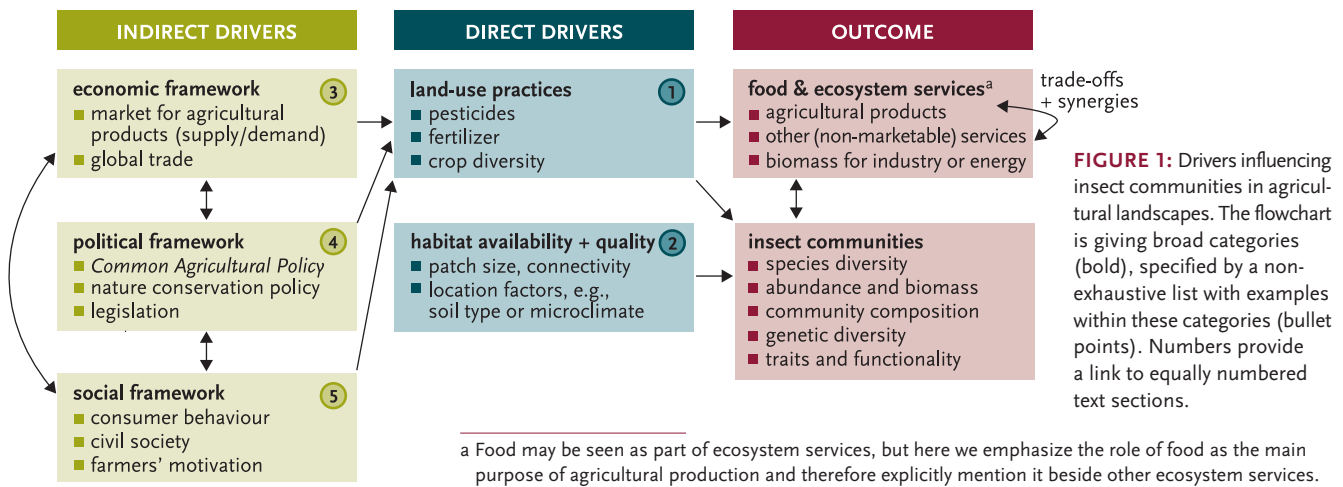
INDIRECT DRIVERS

DIRECT DRIVERS

OUTCOME

economic framework 3
market for agricultural products (supply/demand)
global trade

political framework 4
*Common Agricultural Policy*
nature conservation policy
legislation

social framework 5
consumer behaviour
civil society
farmers' motivation

land-use practices 1
pesticides
fertilizer
crop diversity

habitat availability + quality 2
patch size, connectivity
location factors, e.g., soil type or microclimate

food & ecosystem services$^a$
agricultural products
other (non-marketable) services
biomass for industry or energy

trade-offs + synergies

insect communities
species diversity
abundance and biomass
community composition
genetic diversity
traits and functionality

FIGURE 1: Drivers influencing insect communities in agricultural landscapes. The flowchart is giving broad categories (bold), specified by a non-exhaustive list with examples within these categories (bullet points). Numbers provide a link to equally numbered text sections.

a Food may be seen as part of ecosystem services, but here we emphasize the role of food as the main purpose of agricultural production and therefore explicitly mention it beside other ecosystem services.